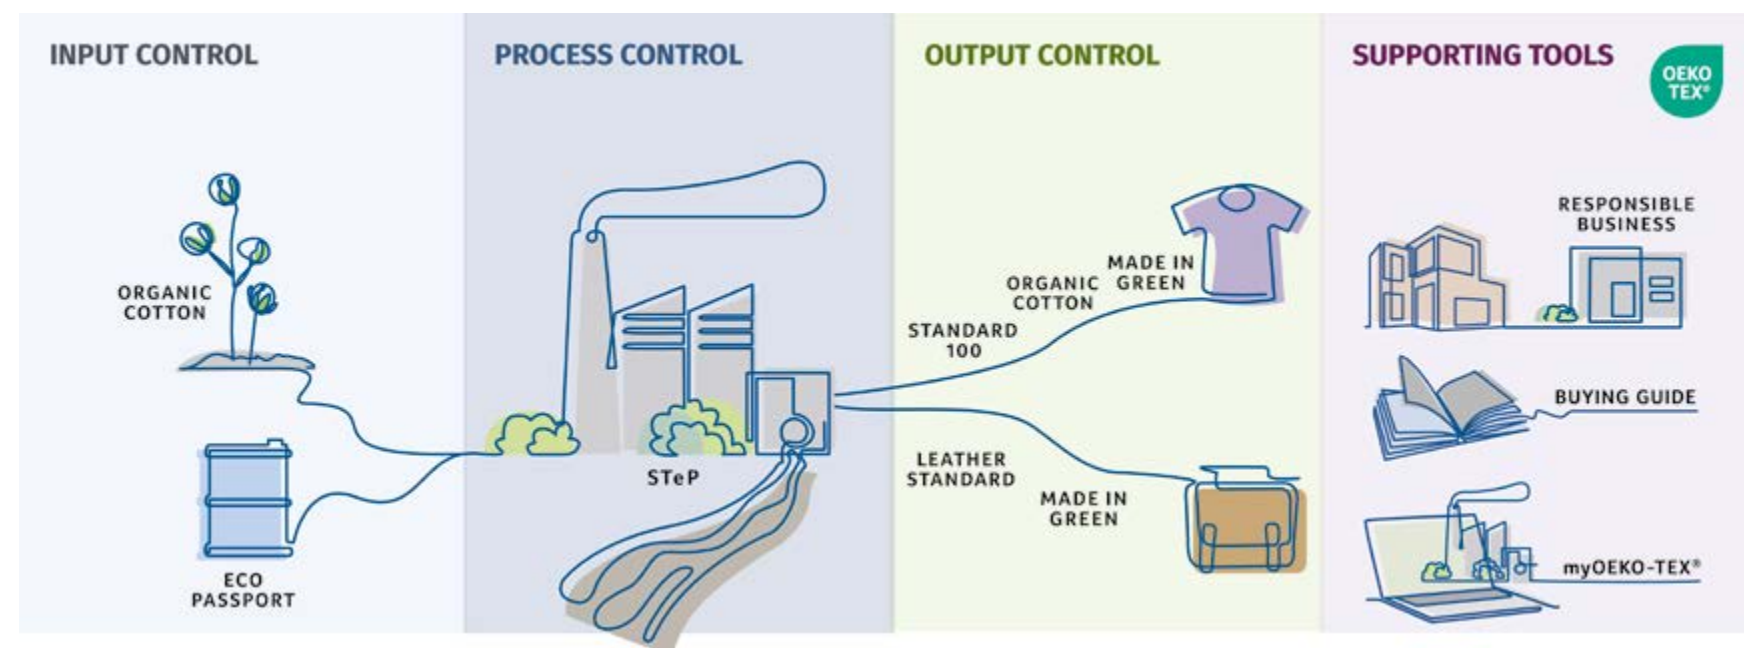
INPUT CONTROL

PROCESS CONTROL

OUTPUT CONTROL

SUPPORTING TOOLS

OEKO TEX®

ORGANIC COTTON

ECO PASSPORT

STeP

MADE IN GREEN

ORGANIC COTTON

STANDARD 100

LEATHER STANDARD

MADE IN GREEN

RESPONSIBLE BUSINESS

BUYING GUIDE

myOEKO-TEX®